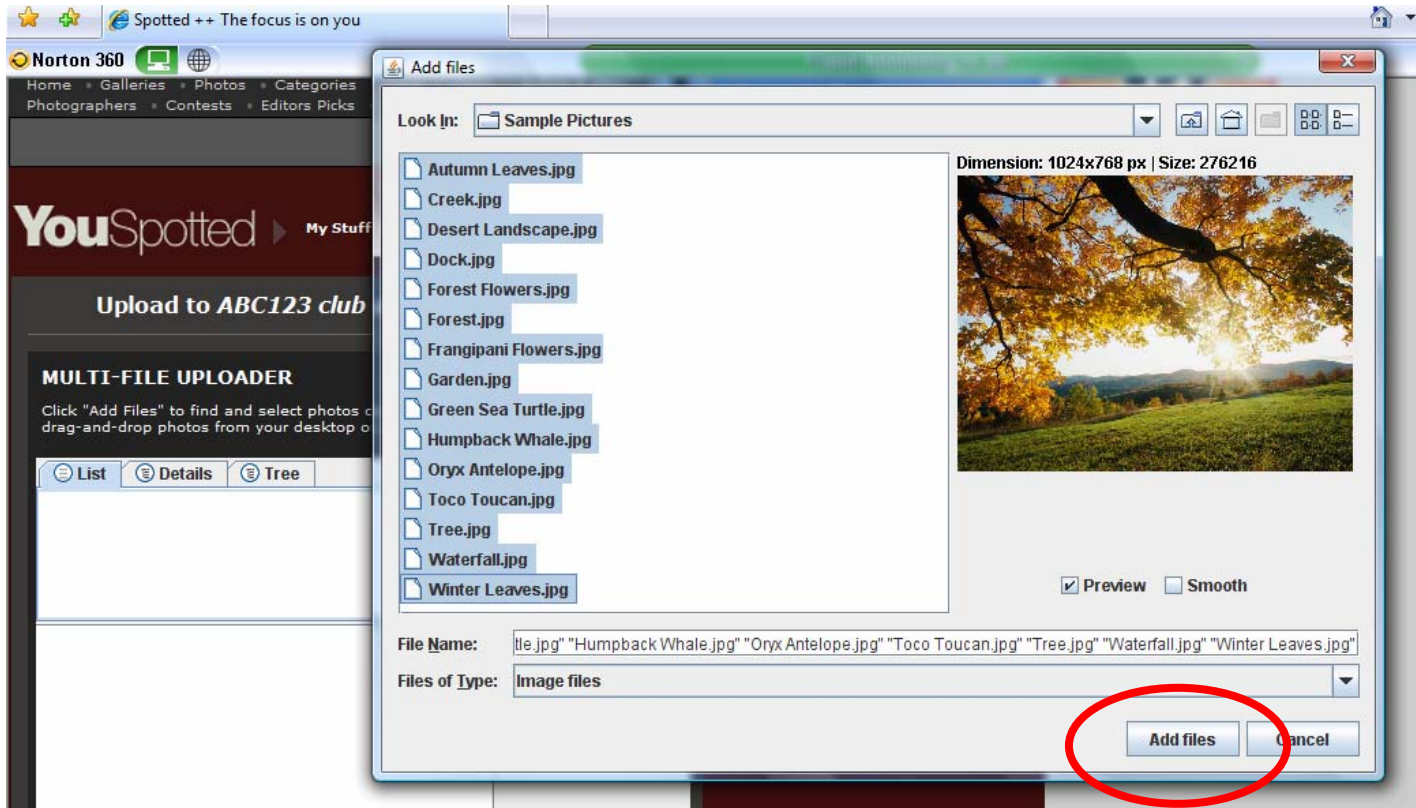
Spotted ++ The focus is on you

Norton 360

Home • Galleries • Photos • Categories
Photographers • Contests • Editors Picks

YouSpotted My Stuff

Upload to ABC123 club

MULTI-FILE UPLOADER

Click "Add Files" to find and select photos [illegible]
drag-and-drop photos from your desktop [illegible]

List Details Tree

Add files

Look In: Sample Pictures

Autumn Leaves.jpg
Creek.jpg
Desert Landscape.jpg
Dock.jpg
Forest Flowers.jpg
Forest.jpg
Frangipani Flowers.jpg
Garden.jpg
Green Sea Turtle.jpg
Humpback Whale.jpg
Oryx Antelope.jpg
Toco Toucan.jpg
Tree.jpg
Waterfall.jpg
Winter Leaves.jpg

Dimension: 1024x768 px | Size: 276216

Preview Smooth

File Name: tle.jpg" "Humpback Whale.jpg" "Oryx Antelope.jpg" "Toco Toucan.jpg" "Tree.jpg" "Waterfall.jpg" "Winter Leaves.jpg"

Files of Type: Image files

Add files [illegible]ncel